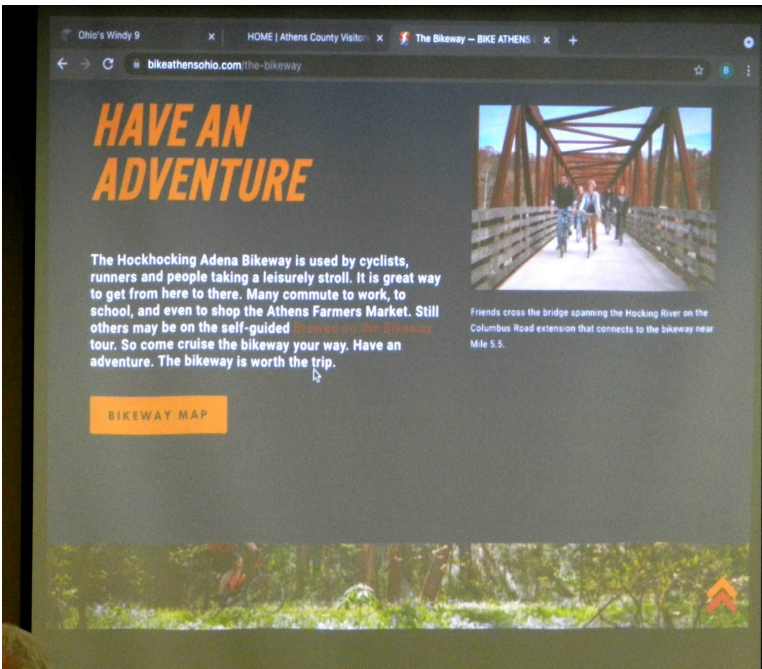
Ohio's Windy 9 × HOME | Athens County Visitor × The Bikeway — BIKE ATHENS × +

bikeathensohio.com/the-bikeway

HAVE AN ADVENTURE

The Hockhocking Adena Bikeway is used by cyclists, runners and people taking a leisurely stroll. It is great way to get from here to there. Many commute to work, to school, and even to shop the Athens Farmers Market. Still others may be on the self-guided Brewed on the Bikeway tour. So come cruise the bikeway your way. Have an adventure. The bikeway is worth the trip.

BIKEWAY MAP

Friends cross the bridge spanning the Hocking River on the Columbus Road extension that connects to the bikeway near Mile 5.5.